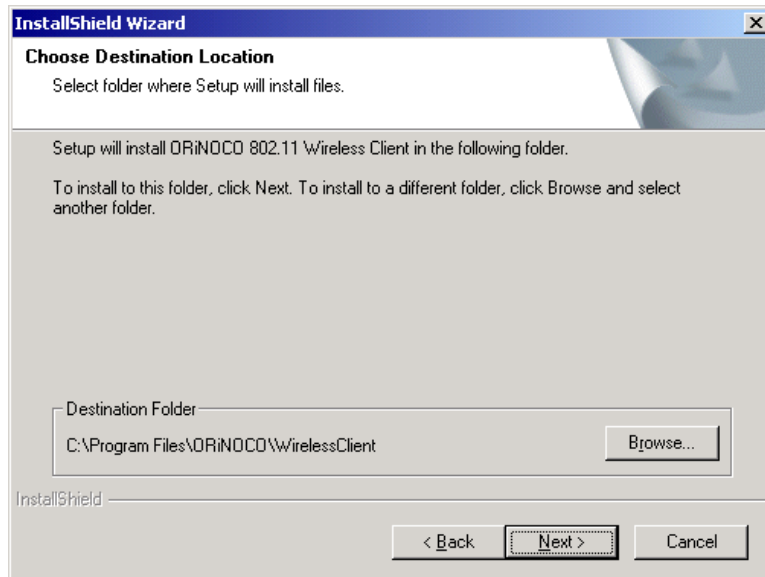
InstallShield Wizard

Choose Destination Location

Select folder where Setup will install files.

Setup will install ORiNOCO 802.11 Wireless Client in the following folder.

To install to this folder, click Next. To install to a different folder, click Browse and select another folder.

Destination Folder

C:\Program Files\ORiNOCO\WirelessClient

Browse...

InstallShield

< Back

Next >

Cancel